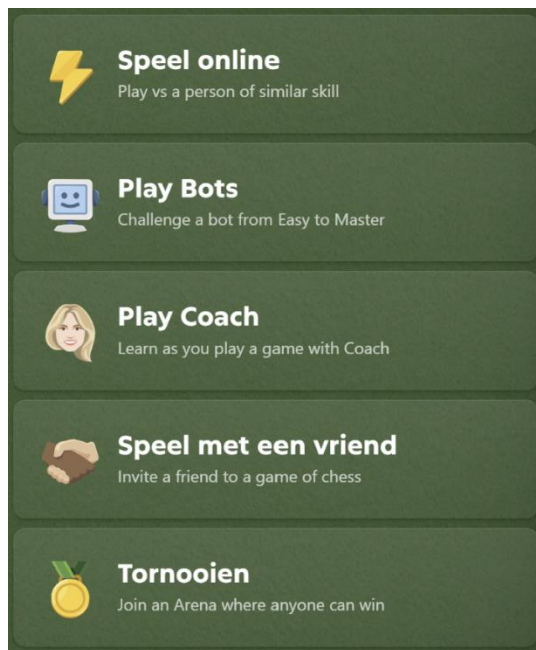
Speel online
Play vs a person of similar skill

Play Bots
Challenge a bot from Easy to Master

Play Coach
Learn as you play a game with Coach

Speel met een vriend
Invite a friend to a game of chess

Tornooien
Join an Arena where anyone can win